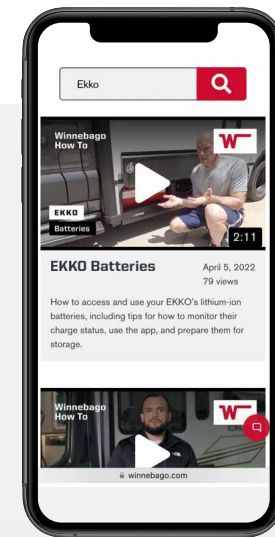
Ekko

Winnebago How To

W

EKKO

Batteries

2:11

EKKO Batteries

April 5, 2022

79 views

How to access and use your EKKO's lithium-ion batteries, including tips for how to monitor their charge status, use the app, and prepare them for storage.

Winnebago How To

W

winnebago.com